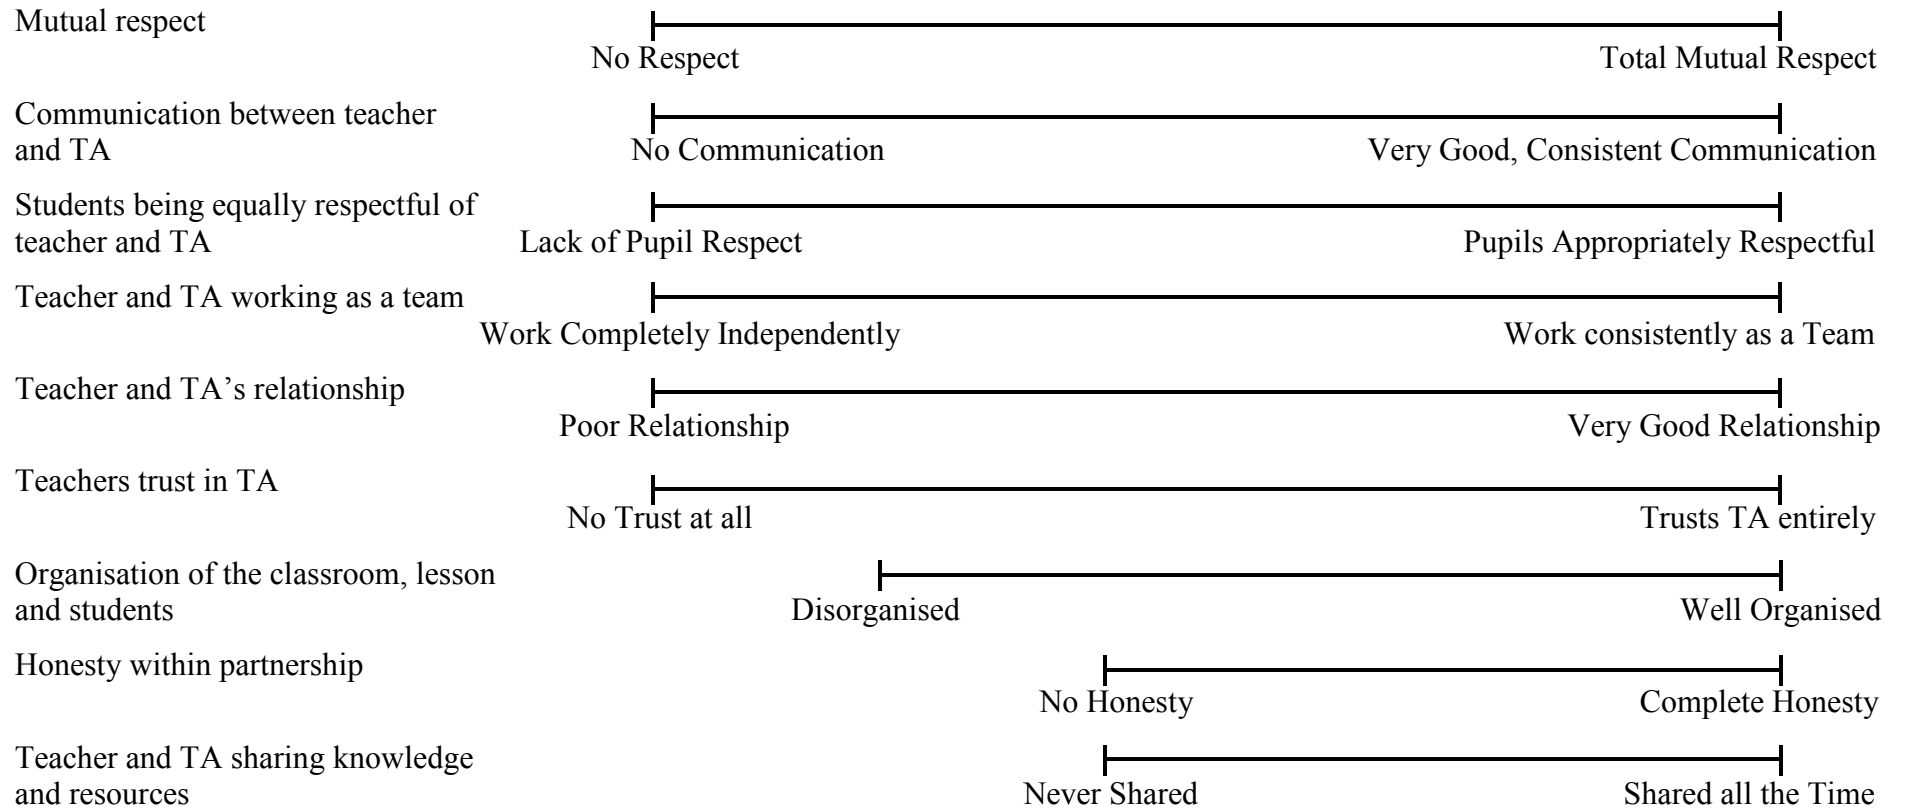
Mutual respect
No Respect
Total Mutual Respect

Communication between teacher and TA
No Communication
Very Good, Consistent Communication

Students being equally respectful of teacher and TA
Lack of Pupil Respect
Pupils Appropriately Respectful

Teacher and TA working as a team
Work Completely Independently
Work consistently as a Team

Teacher and TA's relationship
Poor Relationship
Very Good Relationship

Teachers trust in TA
No Trust at all
Trusts TA entirely

Organisation of the classroom, lesson and students
Disorganised
Well Organised

Honesty within partnership
No Honesty
Complete Honesty

Teacher and TA sharing knowledge and resources
Never Shared
Shared all the Time